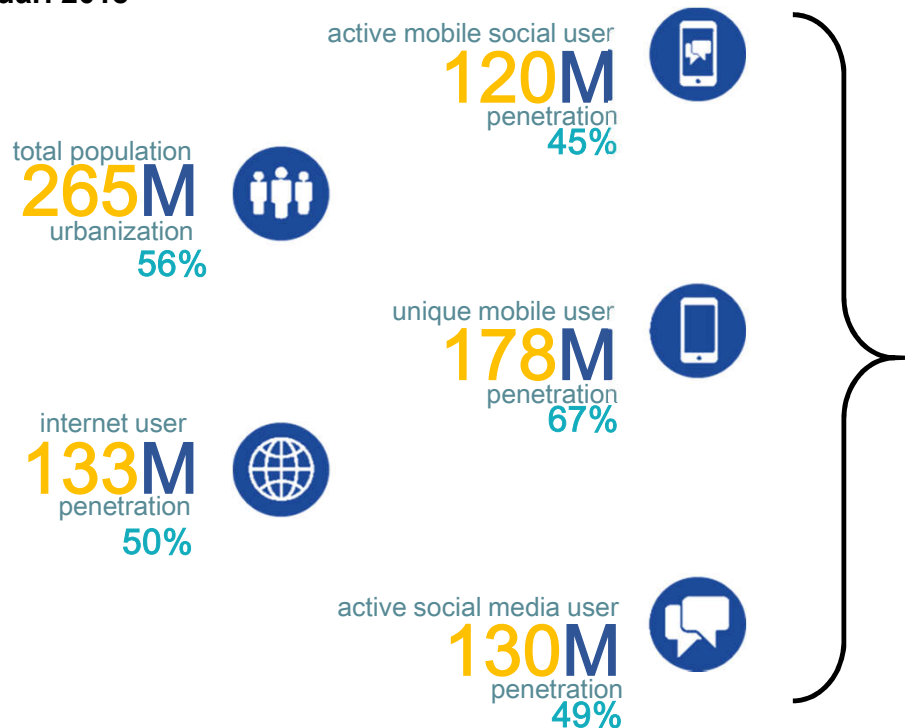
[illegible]

total population
265M
urbanization
56%

internet user
133M
penetration
50%

active mobile social user
120M
penetration
45%

unique mobile user
178M
penetration
67%

active social media user
130M
penetration
49%